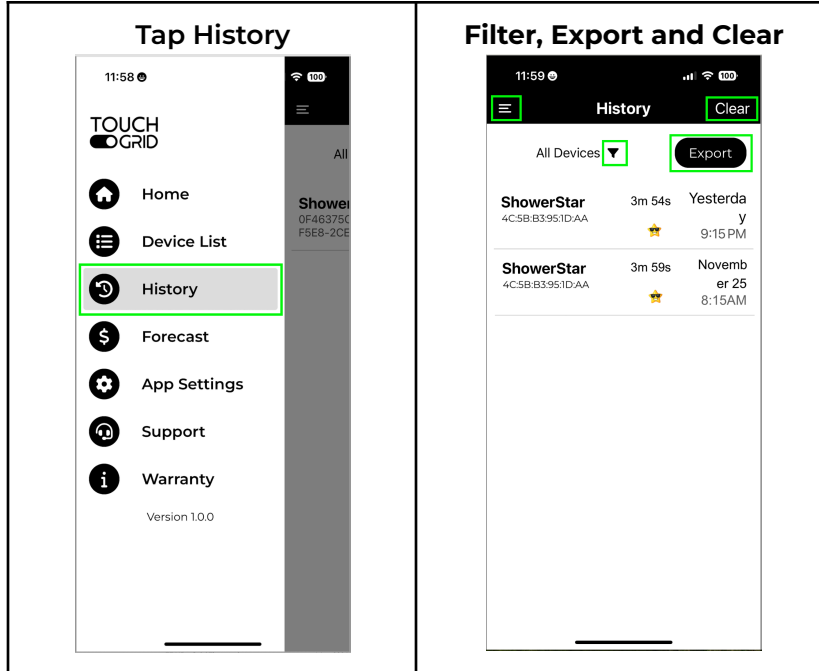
Tap History

11:58

100

TOUCH
GRID

All

Home

Shower
0F46375C
F5E8-2CE

Device List

History

Forecast

App Settings

Support

Warranty

Version 1.0.0

Filter, Export and Clear

11:59

100

History

Clear

All Devices

Export

ShowerStar
4C:5B:B3:95:1D:AA

3m 54s

Yesterday
9:15 PM

ShowerStar
4C:5B:B3:95:1D:AA

3m 59s

November 25
8:15AM